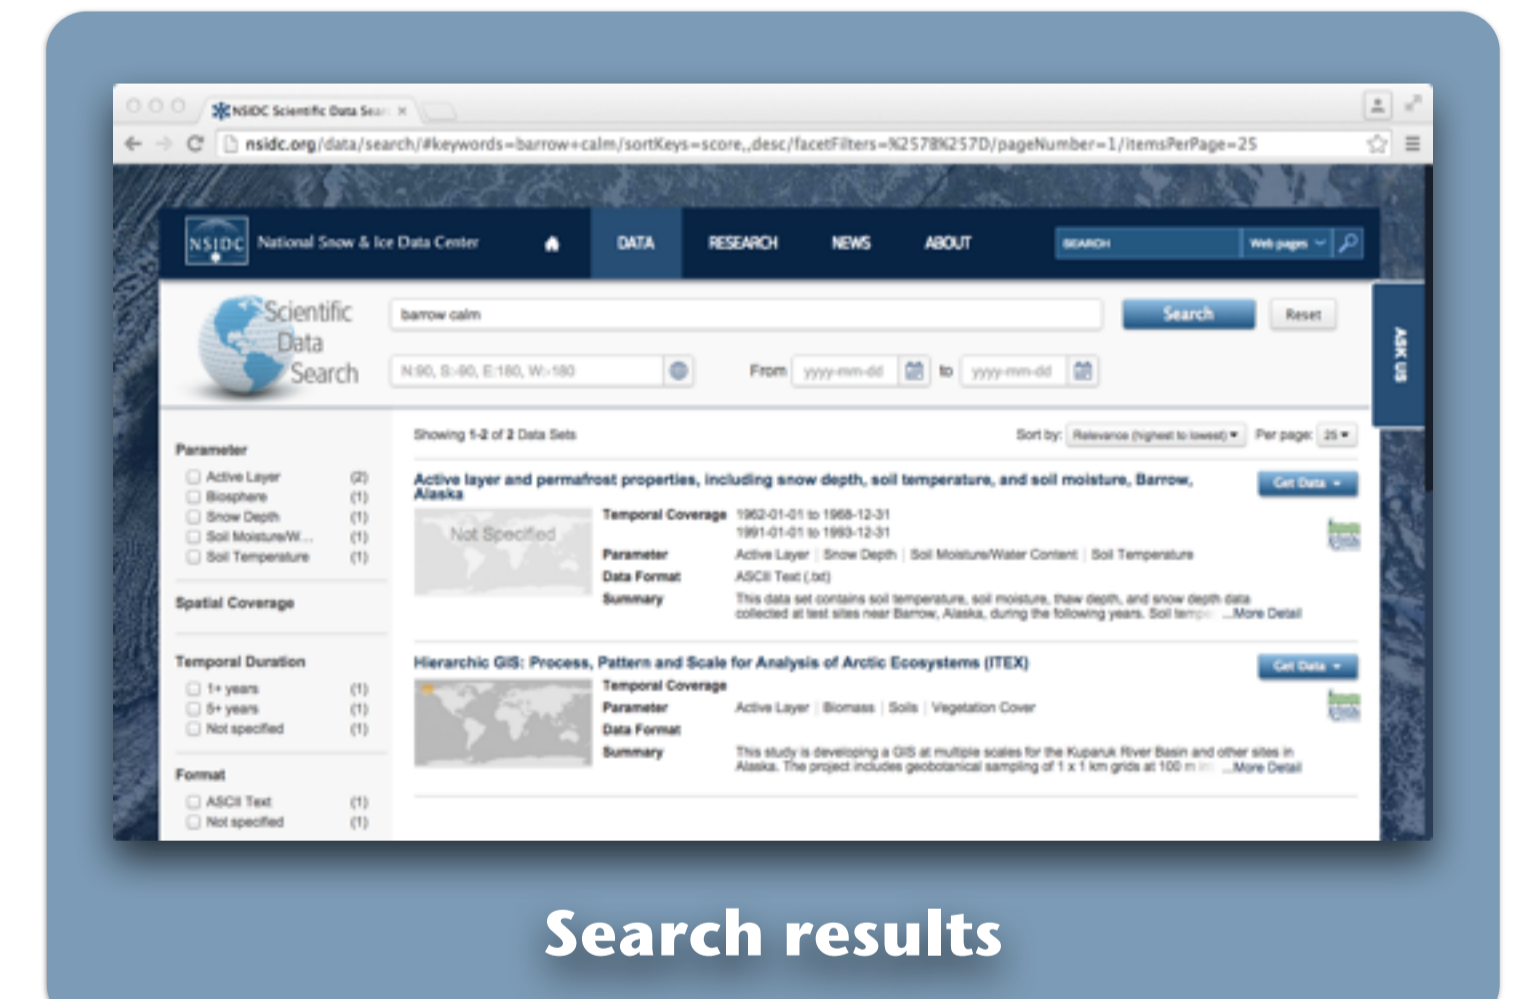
NSIDC Scientific Data Sear ×

nsidc.org/data/search/#keywords=barrow+calm/sortKeys=score,,desc/facetFilters=%257B%257D/pageNumber=1/itemsPerPage=25

NSIDC National Snow & Ice Data Center

DATA RESEARCH NEWS ABOUT

SEARCH Web pages

Scientific Data Search

barrow calm

Search Reset

N:90, S:-90, E:180, W:-180

From yyyy-mm-dd to yyyy-mm-dd

ASK US

Parameter
Active Layer (2)
Biosphere (1)
Snow Depth (1)
Soil Moisture/W... (1)
Soil Temperature (1)

Spatial Coverage

Temporal Duration
1+ years (1)
5+ years (1)
Not specified (1)

Format
ASCII Text (1)
Not specified (1)

Showing 1-2 of 2 Data Sets

Sort by: Relevance (highest to lowest) Per page: 25

Active layer and permafrost properties, including snow depth, soil temperature, and soil moisture, Barrow, Alaska

Get Data

Not Specified

Temporal Coverage 1962-01-01 to 1968-12-31
1991-01-01 to 1993-12-31
Parameter Active Layer | Snow Depth | Soil Moisture/Water Content | Soil Temperature
Data Format ASCII Text (.txt)
Summary This data set contains soil temperature, soil moisture, thaw depth, and snow depth data collected at test sites near Barrow, Alaska, during the following years. Soil tempe ...More Detail

Hierarchic GIS: Process, Pattern and Scale for Analysis of Arctic Ecosystems (ITEX)

Get Data

Temporal Coverage
Parameter Active Layer | Biomass | Soils | Vegetation Cover
Data Format
Summary This study is developing a GIS at multiple scales for the Kuparuk River Basin and other sites in Alaska. The project includes geobotanical sampling of 1 x 1 km grids at 100 m in ...More Detail

Search results